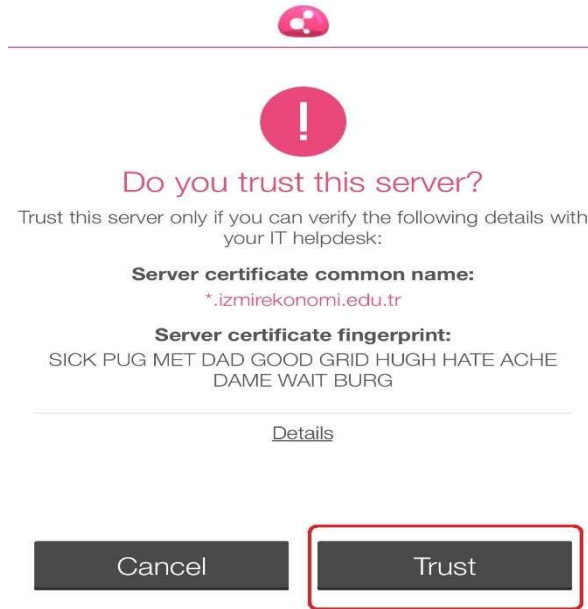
!

Do you trust this server?

Trust this server only if you can verify the following details with your IT helpdesk:

Server certificate common name:

*.izmirekonomi.edu.tr

Server certificate fingerprint:

SICK PUG MET DAD GOOD GRID HUGH HATE ACHE DAME WAIT BURG

Details

Cancel

Trust